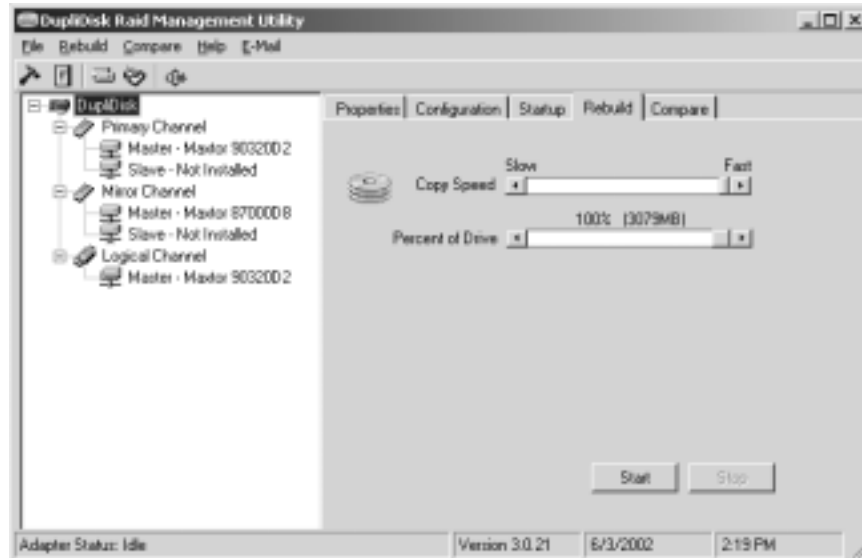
DupliDisk Raid Management Utility

File Rebuild Compare Help E-Mail

DupliDisk
Primary Channel
Master - Maxtor 90320D2
Slave - Not Installed
Mirror Channel
Master - Maxtor 87000D8
Slave - Not Installed
Logical Channel
Master - Maxtor 90320D2

Properties | Configuration | Startup | Rebuild | Compare

Slow
Fast
Copy Speed

100% (3079MB)
Percent of Drive

Start
Stop

Adapter Status: Idle
Version 3.0.21
6/3/2002
2:19 PM